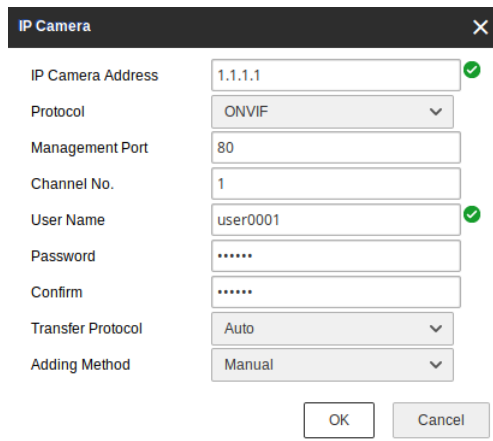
IP Camera

| | |
|---|---|
| IP Camera Address | 1.1.1.1 |
| Protocol | ONVIF |
| Management Port | 80 |
| Channel No. | 1 |
| User Name | user0001 |
| Password | •••••• |
| Confirm | •••••• |
| Transfer Protocol | Auto |
| Adding Method | Manual |

OK Cancel